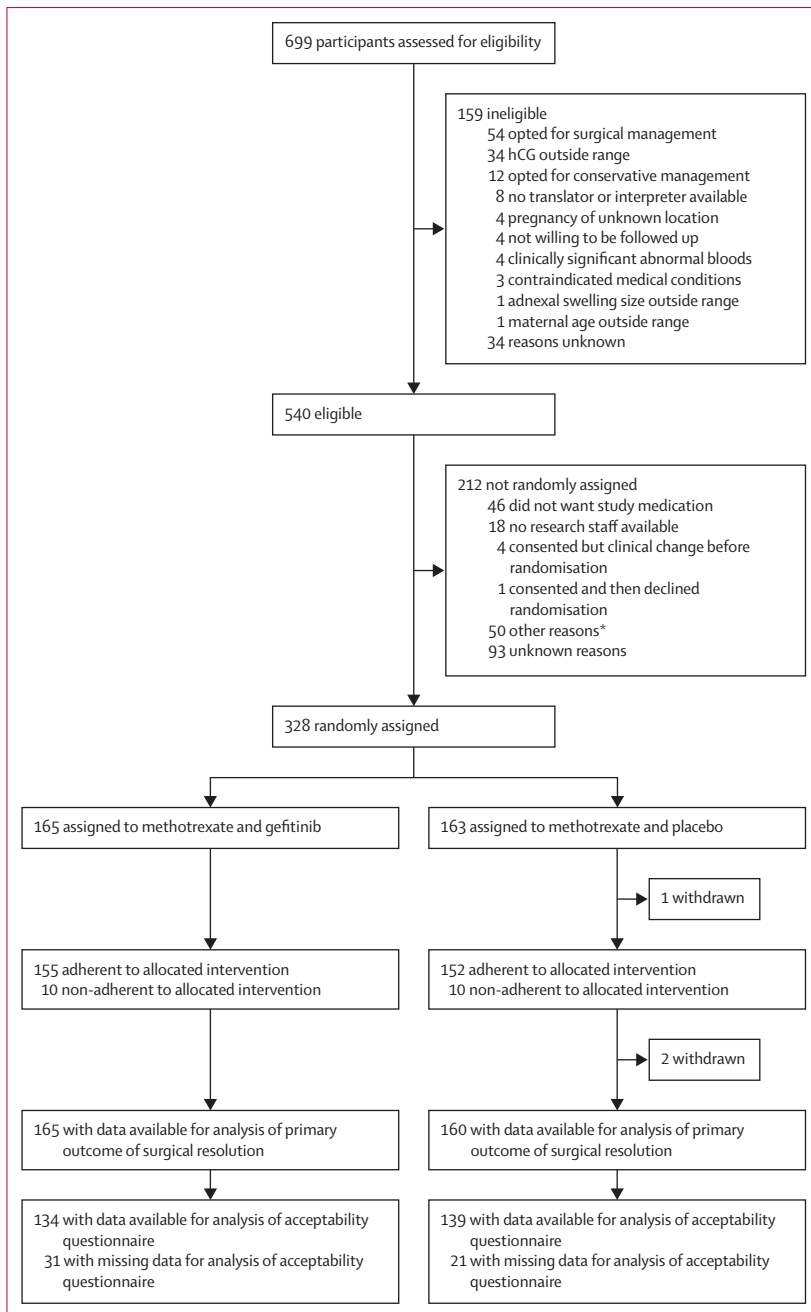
699 participants assessed for eligibility

159 ineligible
54 opted for surgical management
34 hCG outside range
12 opted for conservative management
8 no translator or interpreter available
4 pregnancy of unknown location
4 not willing to be followed up
4 clinically significant abnormal bloods
3 contraindicated medical conditions
1 adnexal swelling size outside range
1 maternal age outside range
34 reasons unknown

540 eligible

212 not randomly assigned
46 did not want study medication
18 no research staff available
4 consented but clinical change before randomisation
1 consented and then declined randomisation
50 other reasons*
93 unknown reasons

328 randomly assigned

165 assigned to methotrexate and gefitinib

163 assigned to methotrexate and placebo

1 withdrawn

155 adherent to allocated intervention
10 non-adherent to allocated intervention

152 adherent to allocated intervention
10 non-adherent to allocated intervention

2 withdrawn

165 with data available for analysis of primary outcome of surgical resolution

160 with data available for analysis of primary outcome of surgical resolution

134 with data available for analysis of acceptability questionnaire
31 with missing data for analysis of acceptability questionnaire

139 with data available for analysis of acceptability questionnaire
21 with missing data for analysis of acceptability questionnaire